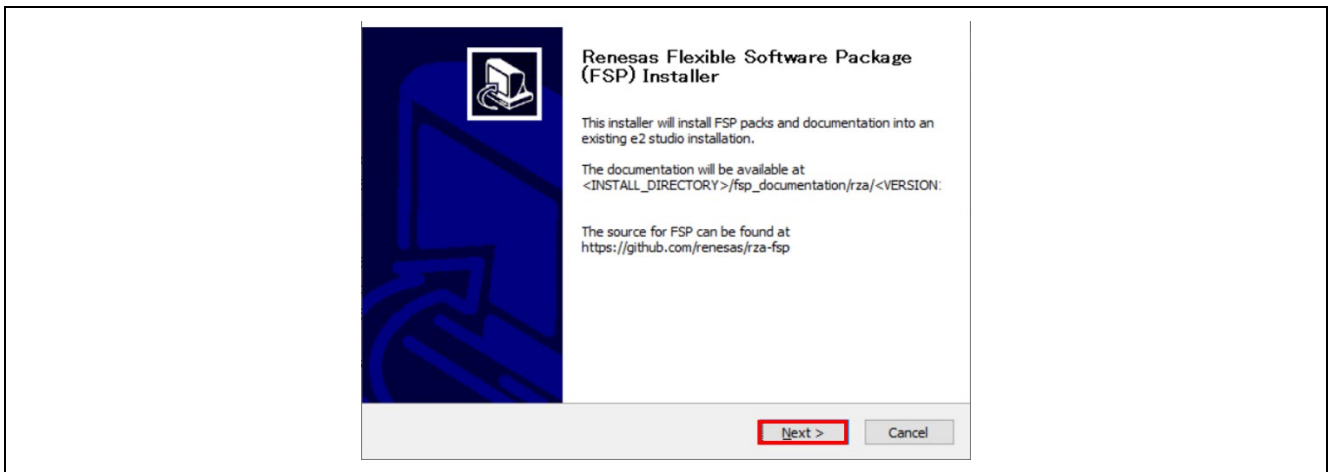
Renesas Flexible Software Package (FSP) Installer

This installer will install FSP packs and documentation into an existing e2 studio installation.

The documentation will be available at <INSTALL_DIRECTORY>/fsp_documentation/rza/<VERSION:

The source for FSP can be found at https://github.com/renesas/rza-fsp

Next >

Cancel